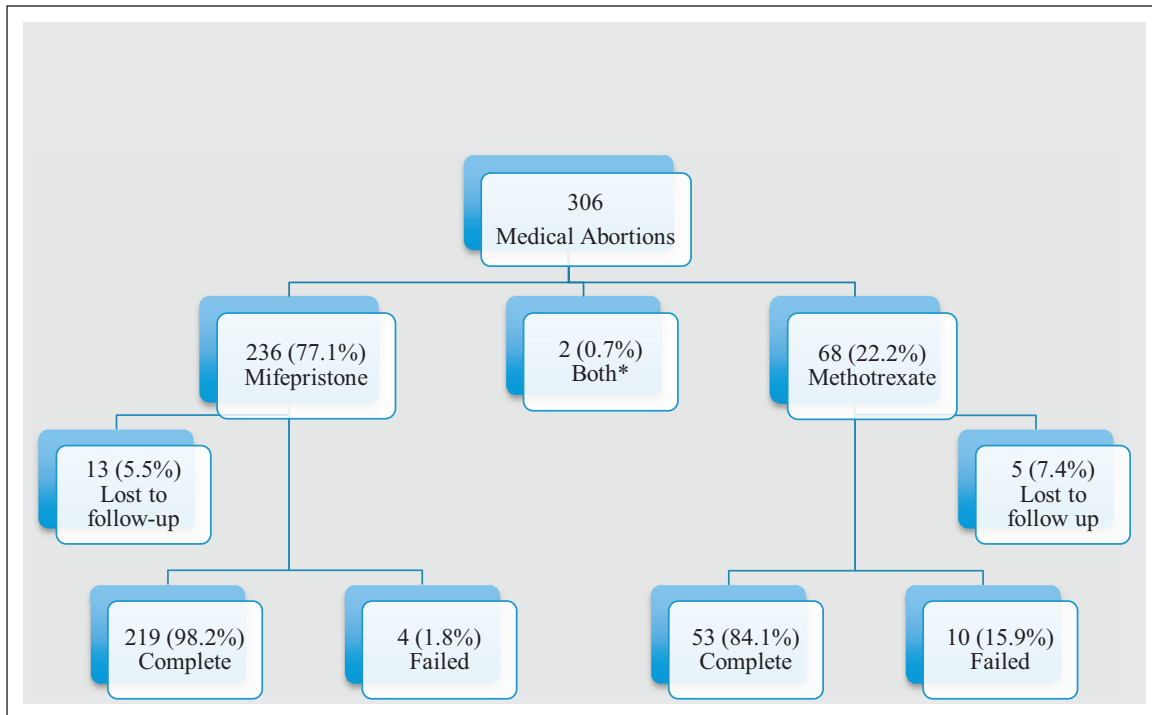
306
Medical Abortions

236 (77.1%)
Mifepristone

2 (0.7%)
Both*

68 (22.2%)
Methotrexate

13 (5.5%)
Lost to
follow-up

5 (7.4%)
Lost to
follow up

219 (98.2%)
Complete

4 (1.8%)
Failed

53 (84.1%)
Complete

10 (15.9%)
Failed